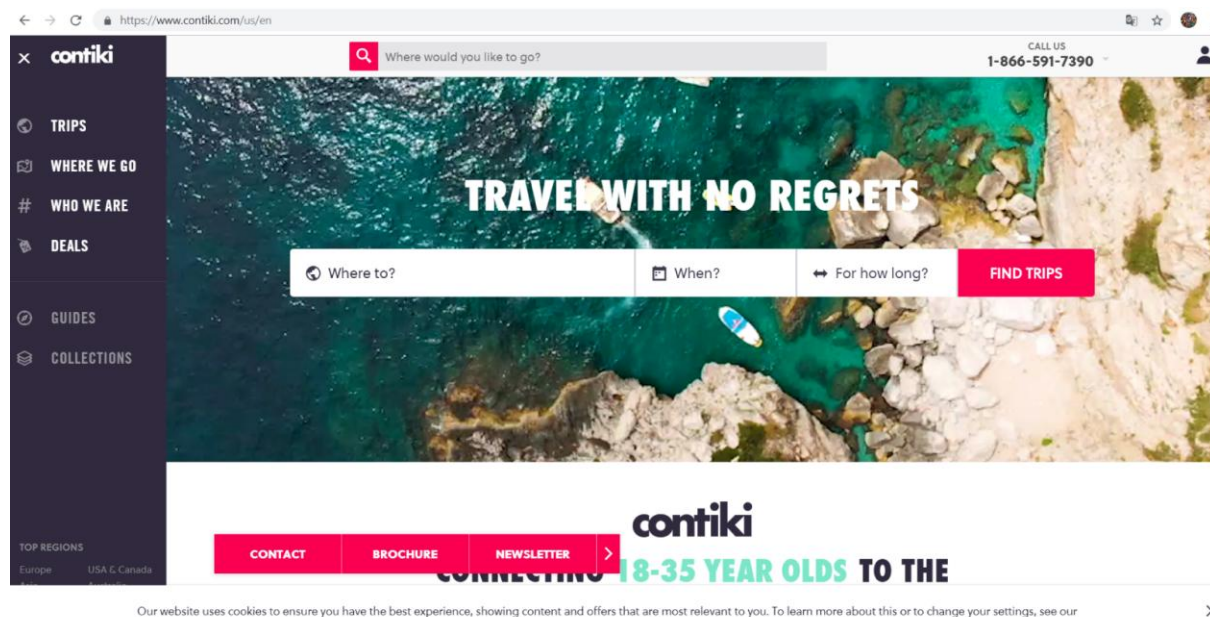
https://www.contiki.com/us/en

contiki

Where would you like to go?

CALL US
1-866-591-7390

TRIPS
WHERE WE GO
WHO WE ARE
DEALS

GUIDES
COLLECTIONS

TRAVEL WITH NO REGRETS

Where to?
When?
For how long?
FIND TRIPS

TOP REGIONS
Europe
USA & Canada
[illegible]
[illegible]

CONTACT
BROCHURE
NEWSLETTER

contiki
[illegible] 18-35 YEAR OLDS TO THE

Our website uses cookies to ensure you have the best experience, showing content and offers that are most relevant to you. To learn more about this or to change your settings, see our